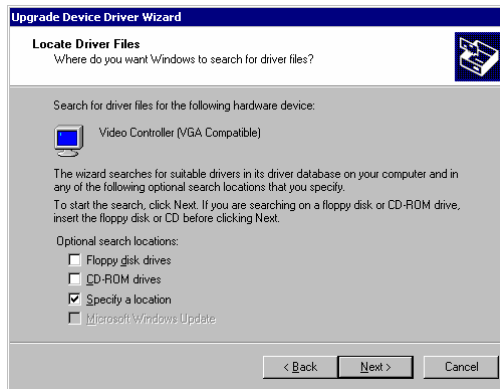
Upgrade Device Driver Wizard

Locate Driver Files
Where do you want Windows to search for driver files?

Search for driver files for the following hardware device:

Video Controller (VGA Compatible)

The wizard searches for suitable drivers in its driver database on your computer and in any of the following optional search locations that you specify.

To start the search, click Next. If you are searching on a floppy disk or CD-ROM drive, insert the floppy disk or CD before clicking Next.

Optional search locations:

☐ Floppy disk drives
☐ CD-ROM drives
☑ Specify a location
☐ Microsoft Windows Update

< Back  Next >  Cancel